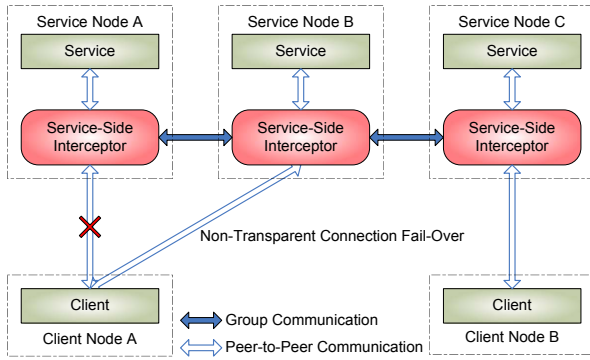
Service Node A

Service

Service-Side Interceptor

Service Node B

Service

Service-Side Interceptor

Service Node C

Service

Service-Side Interceptor

Non-Transparent Connection Fail-Over

Client

Client Node A

Group Communication

Peer-to-Peer Communication

Client

Client Node B